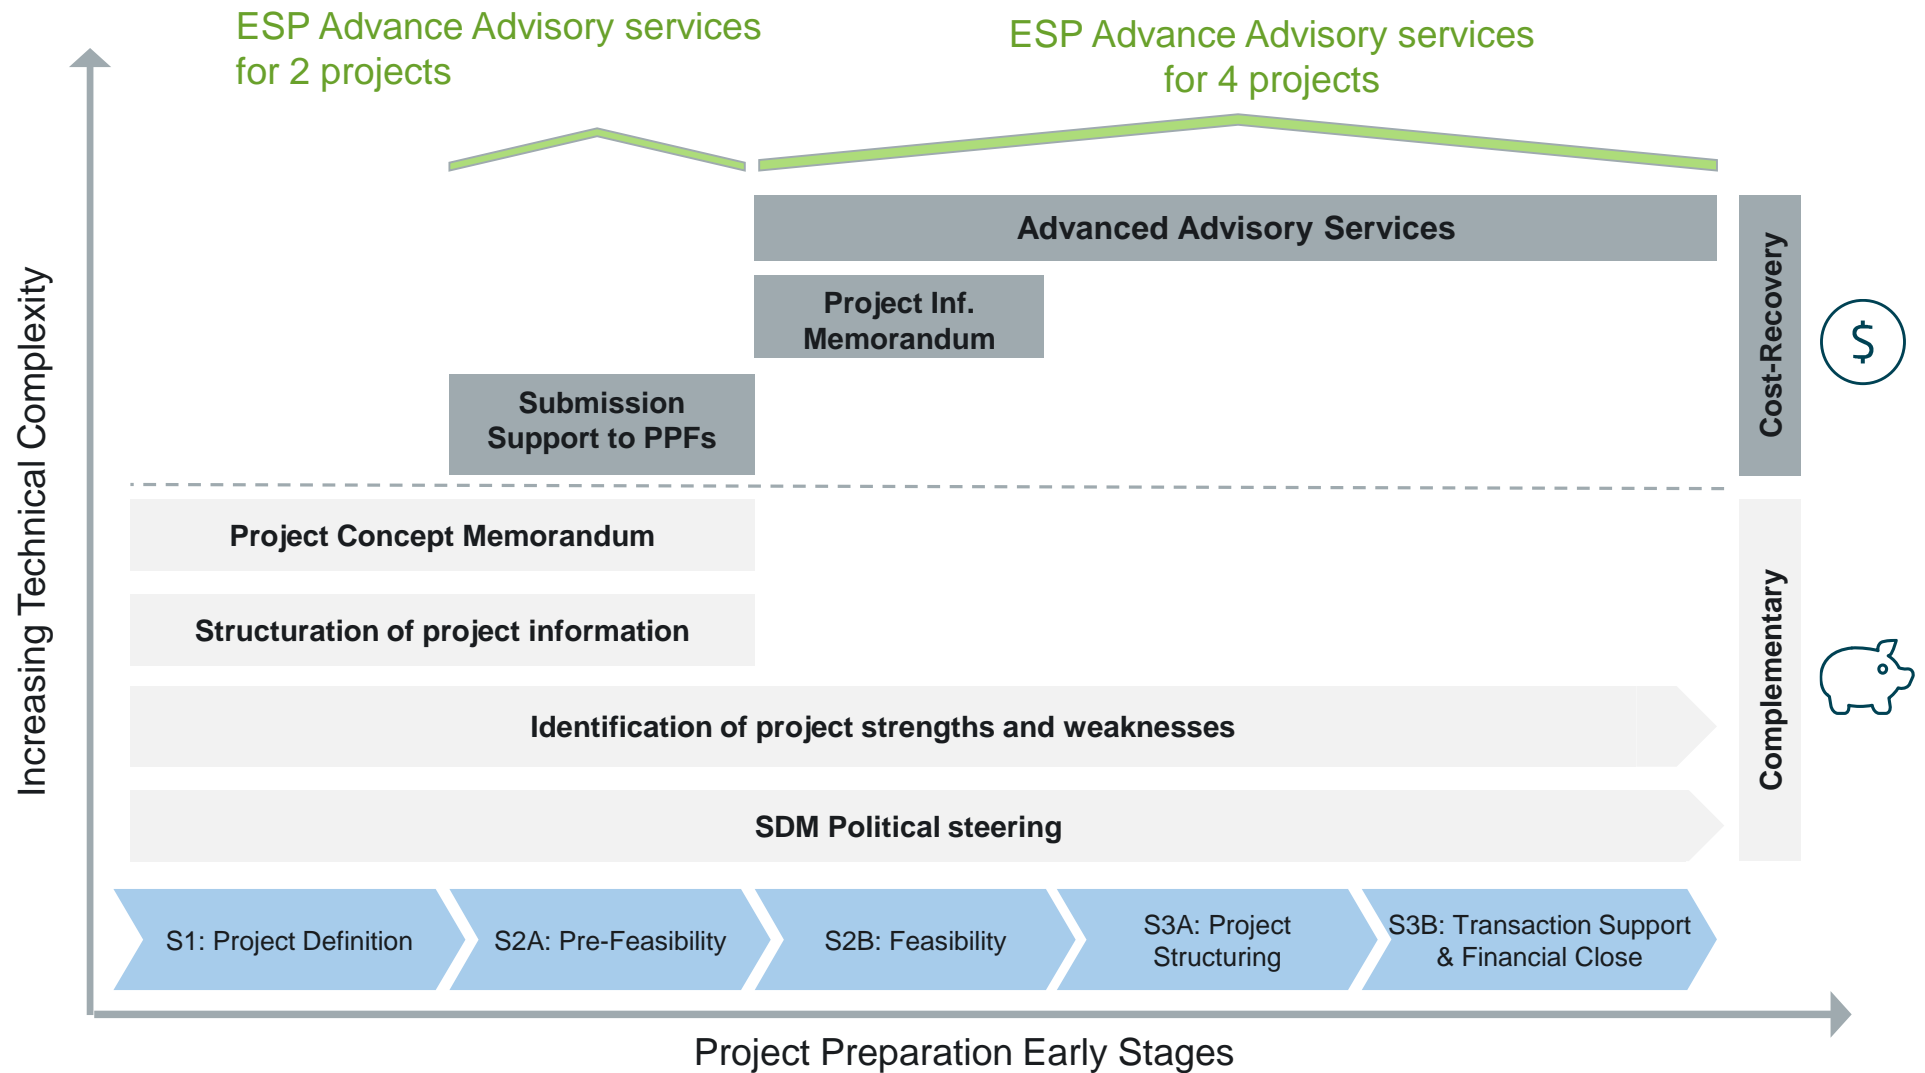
ESP Advance Advisory services for 2 projects

ESP Advance Advisory services for 4 projects

Advanced Advisory Services

Project Inf. Memorandum

Submission Support to PPFs

Cost-Recovery

$

Project Concept Memorandum

Structuration of project information

Identification of project strengths and weaknesses

SDM Political steering

Complementary

Increasing Technical Complexity

S1: Project Definition

S2A: Pre-Feasibility

S2B: Feasibility

S3A: Project Structuring

S3B: Transaction Support & Financial Close

Project Preparation Early Stages